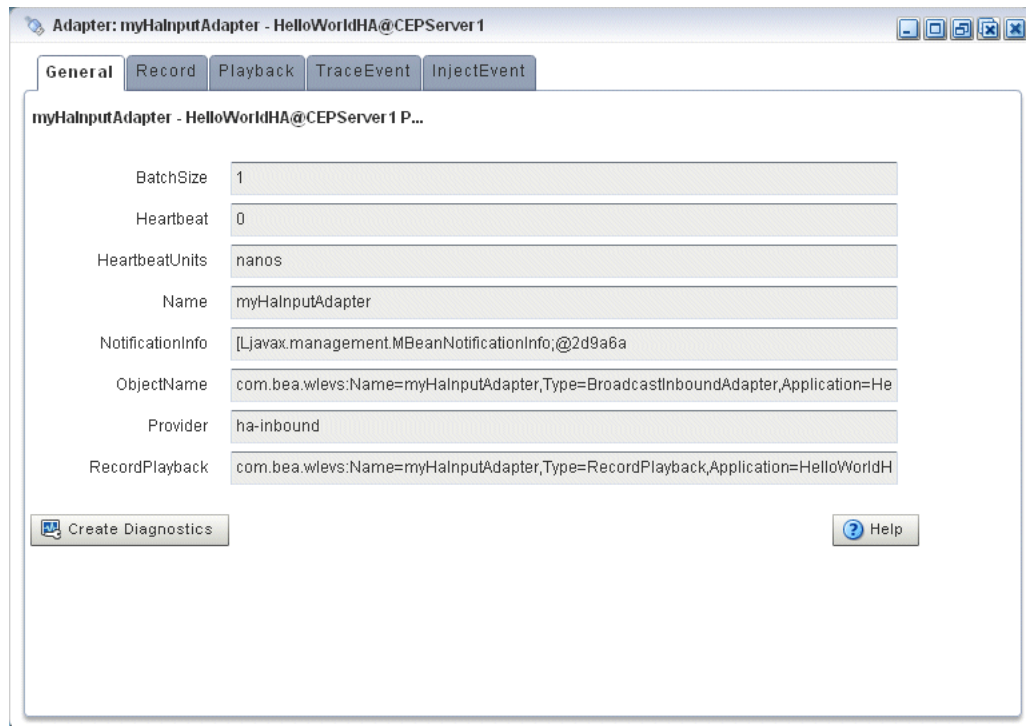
Adapter: myHaInputAdapter - HelloWorldHA@CEPServer1

General Record Playback TraceEvent InjectEvent

myHaInputAdapter - HelloWorldHA@CEPServer1 P...

| | |
|---|---|
| BatchSize | 1 |
| Heartbeat | 0 |
| HeartbeatUnits | nanos |
| Name | myHaInputAdapter |
| NotificationInfo | [Ljavax.management.MBeanNotificationInfo;@2d9a6a |
| ObjectName | com.bea.wlevs:Name=myHaInputAdapter,Type=BroadcastInboundAdapter,Application=He |
| Provider | ha-inbound |
| RecordPlayback | com.bea.wlevs:Name=myHaInputAdapter,Type=RecordPlayback,Application=HelloWorldH |

Create Diagnostics

Help